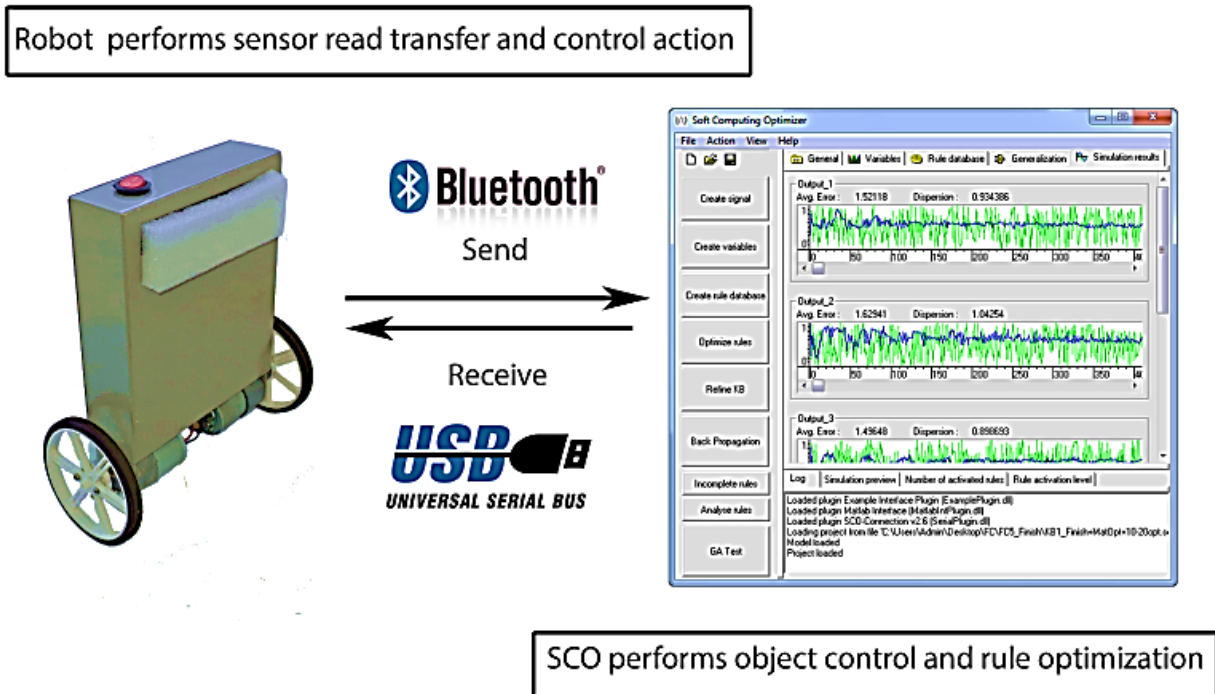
Robot performs sensor read transfer and control action

Bluetooth®

Send

Receive

USB

UNIVERSAL SERIAL BUS

Soft Computing Optimizer

File Action View Help

General | Variables | Rule database | Generalization | Simulation results

Create signal

Create variables

Create rule database

Optimize rules

Refine KB

Back Propagation

Incomplete rules

Analyse rules

GA Test

Output_1
Avg. Error: 1.52118 Dispersion: 0.934386

0 50 100 150 200 250 300 350 4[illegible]

Output_2
Avg. Error: 1.62941 Dispersion: 1.04254

0 50 100 150 200 250 300 350 4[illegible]

Output_3
Avg. Error: 1.49648 Dispersion: 0.898693

Log | Simulation preview | Number of activated rules | Rule activation level

Loaded plugin Example Interface Plugin (ExamplePlugin.dll)
Loaded plugin Matlab Interface (MatlabIntPlugin.dll)
Loaded plugin SCO-Connection v2.6 (SerialPlugin.dll)
Loading project from file 'C:\Users\Admin\Desktop\FC\FC5_Finish\KB1_Finish+MatOpt+10-20opt.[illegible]
Model loaded
Project loaded

SCO performs object control and rule optimization